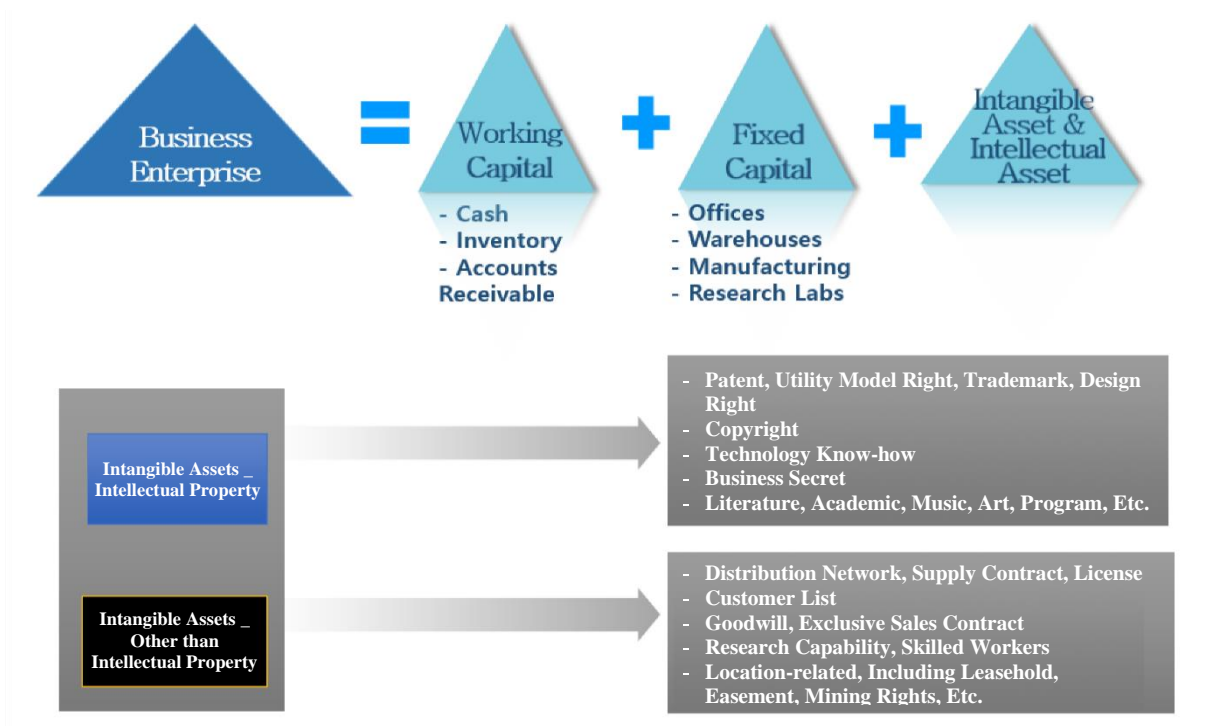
Business Enterprise = Working Capital + Fixed Capital + Intangible Asset & Intellectual Asset

- Cash
- Inventory
- Accounts Receivable

- Offices
- Warehouses
- Manufacturing
- Research Labs

Intangible Assets _ Intellectual Property

- Patent, Utility Model Right, Trademark, Design Right
- Copyright
- Technology Know-how
- Business Secret
- Literature, Academic, Music, Art, Program, Etc.

Intangible Assets _ Other than Intellectual Property

- Distribution Network, Supply Contract, License
- Customer List
- Goodwill, Exclusive Sales Contract
- Research Capability, Skilled Workers
- Location-related, Including Leasehold, Easement, Mining Rights, Etc.